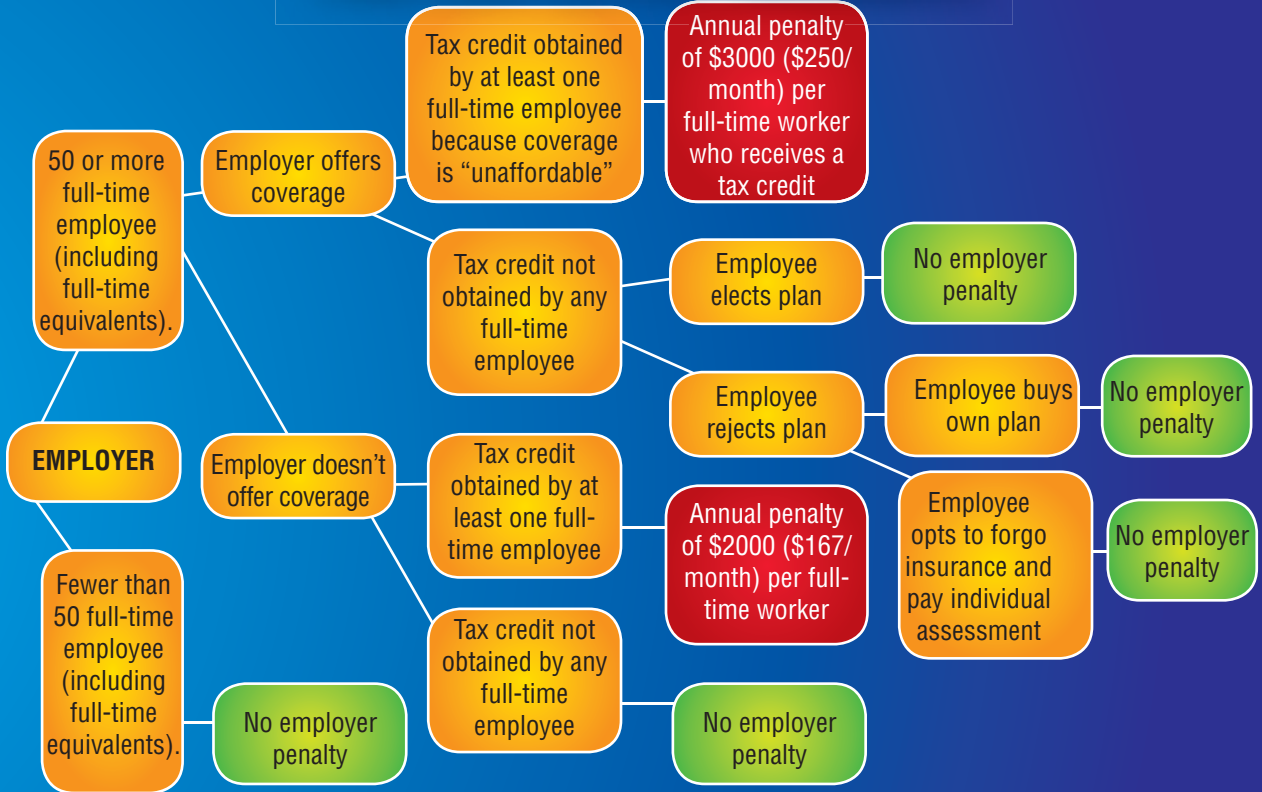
EMPLOYER

50 or more full-time employee (including full-time equivalents).

Employer offers coverage

Tax credit obtained by at least one full-time employee because coverage is "unaffordable"

Annual penalty of $3000 ($250/month) per full-time worker who receives a tax credit

Tax credit not obtained by any full-time employee

Employee elects plan

No employer penalty

Employee rejects plan

Employee buys own plan

No employer penalty

Employee opts to forgo insurance and pay individual assessment

No employer penalty

Employer doesn't offer coverage

Tax credit obtained by at least one full-time employee

Annual penalty of $2000 ($167/month) per full-time worker

Tax credit not obtained by any full-time employee

No employer penalty

Fewer than 50 full-time employee (including full-time equivalents).

No employer penalty